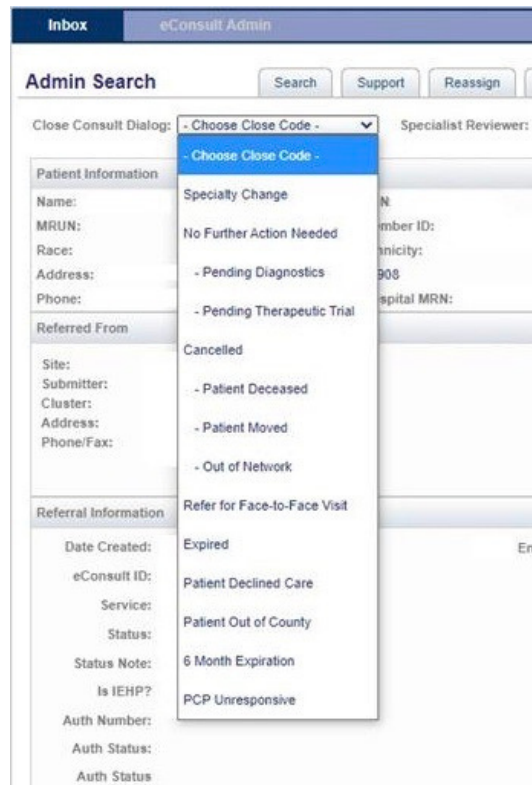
Inbox
eConsult Admin

Admin Search

Search
Support
Reassign

Close Consult Dialog: - Choose Close Code -
Specialist Reviewer:

- Choose Close Code -
Specialty Change
No Further Action Needed
- Pending Diagnostics
- Pending Therapeutic Trial
Cancelled
- Patient Deceased
- Patient Moved
- Out of Network
Refer for Face-to-Face Visit
Expired
Patient Declined Care
Patient Out of County
6 Month Expiration
PCP Unresponsive

Patient Information
Name:
MRUN:
Race:
Address:
Phone:
N
mber ID:
nicity:
908
spital MRN:

Referred From
Site:
Submitter:
Cluster:
Address:
Phone/Fax:

Referral Information
Date Created:
eConsult ID:
Service:
Status:
Status Note:
Is IEHP?
Auth Number:
Auth Status:
Auth Status
En